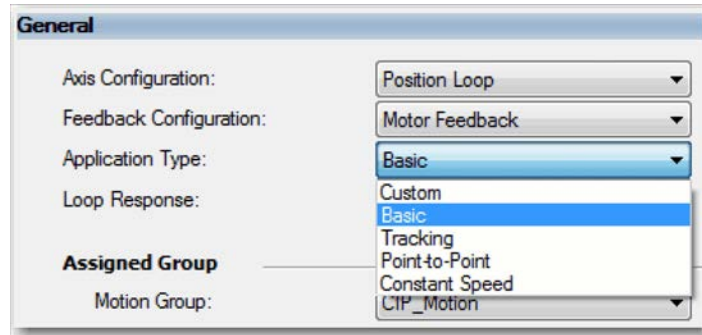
General

Axis Configuration: Position Loop

Feedback Configuration: Motor Feedback

Application Type: Basic

Loop Response:

Custom
Basic
Tracking
Point-to-Point
Constant Speed

Assigned Group

Motion Group: CIP_Motion